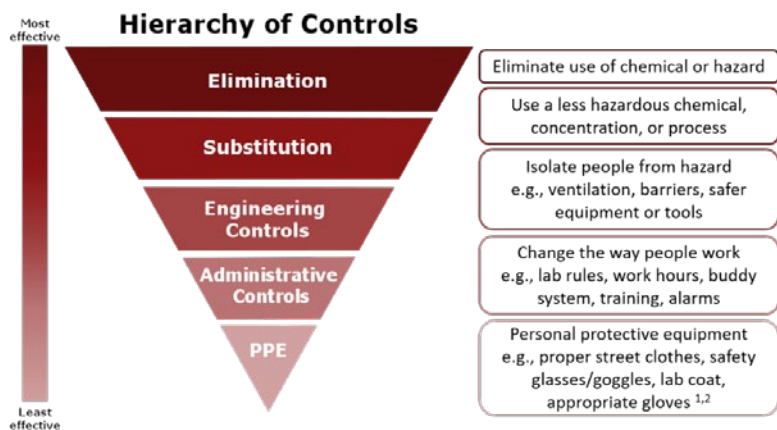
Most effective

Hierarchy of Controls

Elimination

Eliminate use of chemical or hazard

Substitution

Use a less hazardous chemical, concentration, or process

Engineering Controls

Isolate people from hazard e.g., ventilation, barriers, safer equipment or tools

Administrative Controls

Change the way people work e.g., lab rules, work hours, buddy system, training, alarms

PPE

Personal protective equipment e.g., proper street clothes, safety glasses/goggles, lab coat, appropriate gloves $^{1,2}$

Least effective